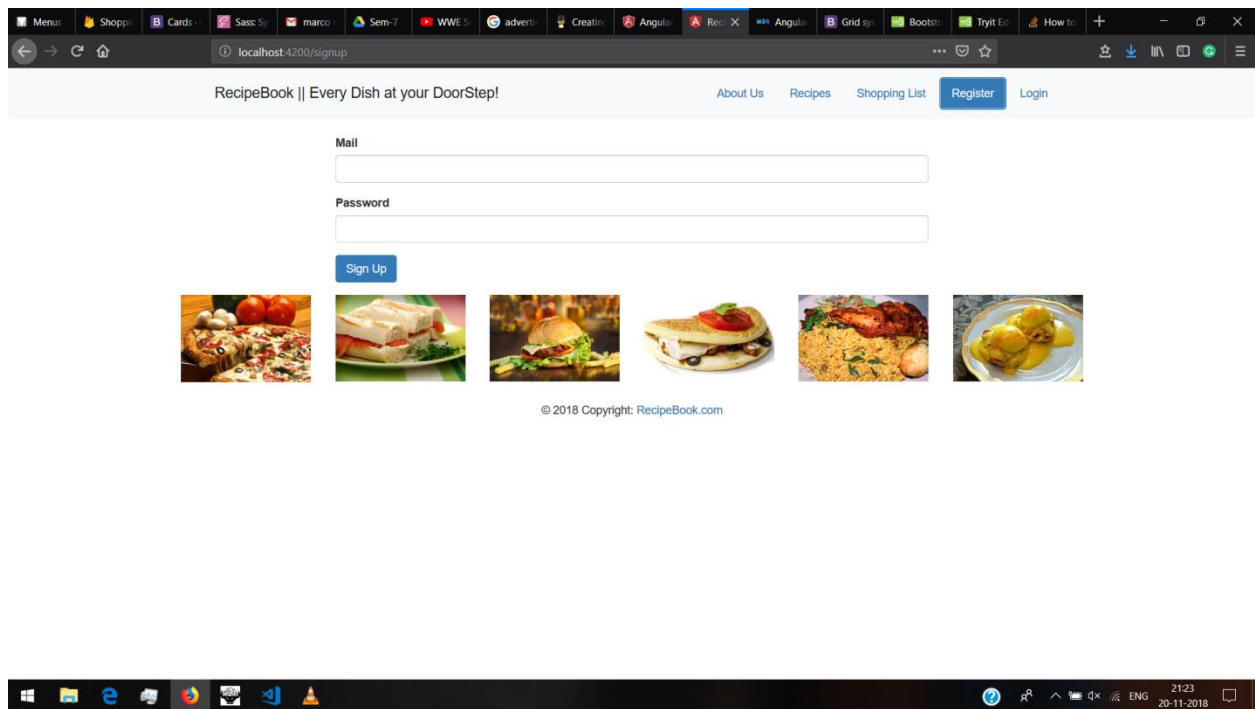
Menus | Shoppi | Cards | Sass: Sy | marco | Sem-7 | WWE S | adverti | Creatin | Angula | Reci | Angula | Grid sy | Bootstr | Tryit Ed | How to

localhost:4200/signup

RecipeBook || Every Dish at your DoorStep!

About Us | Recipes | Shopping List | Register | Login

Mail

Password

Sign Up

© 2018 Copyright: RecipeBook.com

ENG 21:23 20-11-2018